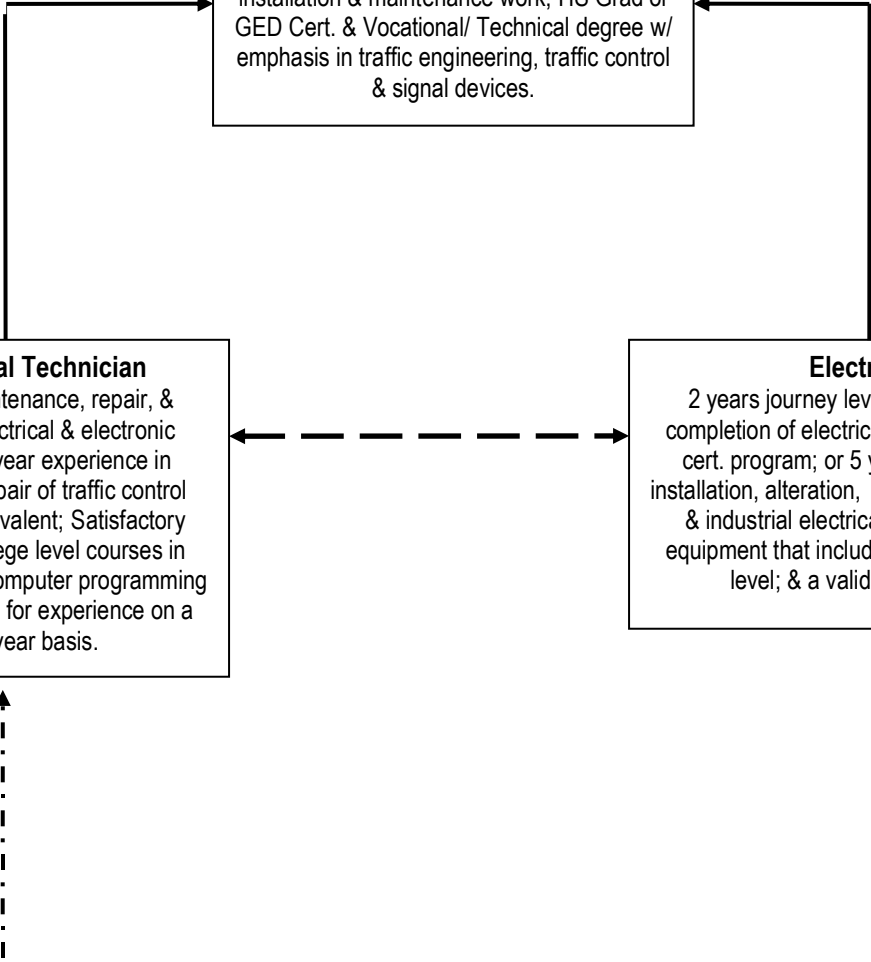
installation & maintenance work; HS Grad or GED Cert. & Vocational/ Technical degree w/ emphasis in traffic engineering, traffic control & signal devices.

al Technician
tenance, repair, & ctrical & electronic year experience in pair of traffic control valent; Satisfactory ege level courses in omputer programming for experience on a year basis.

Electr
2 years journey lev completion of electric cert. program; or 5 y installation, alteration, & industrial electrica equipment that includ level; & a valid